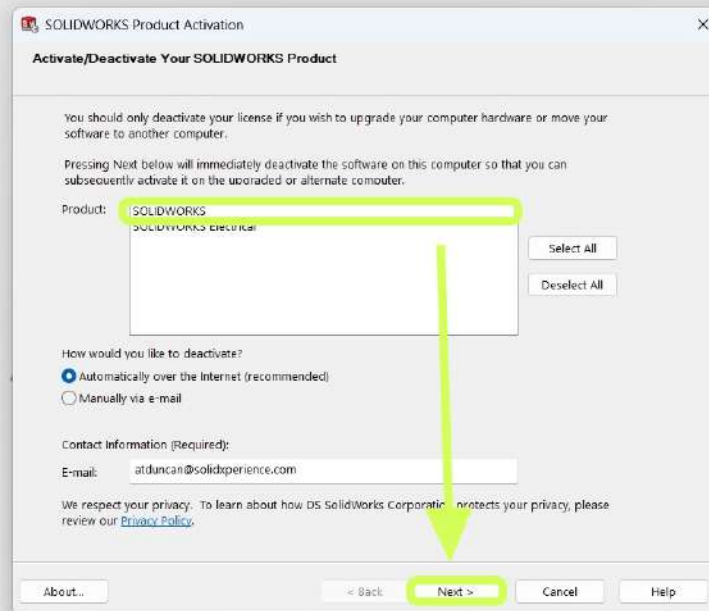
SOLIDWORKS Product Activation

Activate/Deactivate Your SOLIDWORKS Product

You should only deactivate your license if you wish to upgrade your computer hardware or move your software to another computer.

Pressing Next below will immediately deactivate the software on this computer so that you can subsequently activate it on the upgraded or alternate computer.

Product: SOLIDWORKS
SOLIDWORKS Electrical

Select All

Deselect All

How would you like to deactivate?

Automatically over the Internet (recommended)

Manually via e-mail

Contact Information (Required):

E-mail: atduncan@solidxperience.com

We respect your privacy. To learn about how DS SolidWorks Corporation protects your privacy, please review our Privacy Policy.

About...

< Back

Next >

Cancel

Help